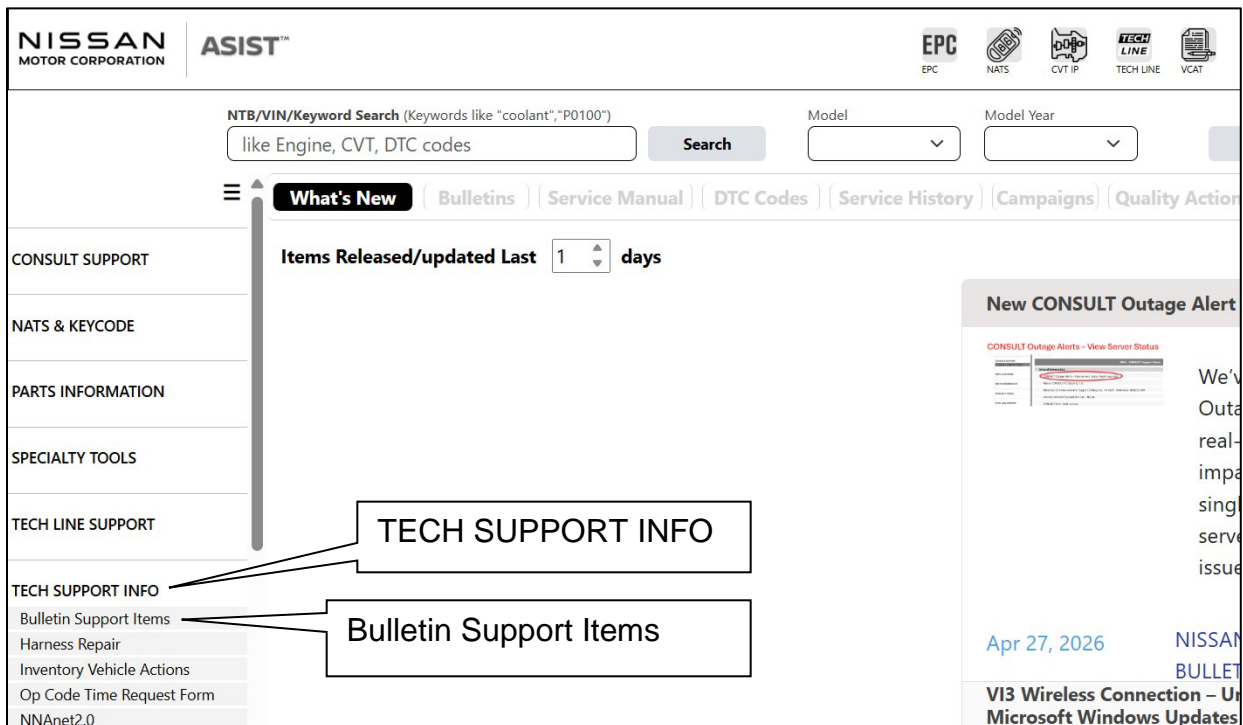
NISSAN MOTOR CORPORATION ASIST™

EPC EPC NATS CVT IP TECH LINE TECH LINE VCAT

NTB/VIN/Keyword Search (Keywords like "coolant","P0100")
like Engine, CVT, DTC codes
Search
Model
Model Year

What's New | Bulletins | Service Manual | DTC Codes | Service History | Campaigns | Quality Actio

CONSULT SUPPORT
NATS & KEYCODE
PARTS INFORMATION
SPECIALTY TOOLS
TECH LINE SUPPORT
TECH SUPPORT INFO
Bulletin Support Items
Harness Repair
Inventory Vehicle Actions
Op Code Time Request Form
NNAnet2.0

Items Released/updated Last 1 days

New CONSULT Outage Alert

CONSULT Outage Alerts – View Server Status

We'v
Outa
real-
impa
singl
serve
issue

Apr 27, 2026
NISSAN
BULLET

VI3 Wireless Connection – Ur
Microsoft Windows Updates

TECH SUPPORT INFO

Bulletin Support Items